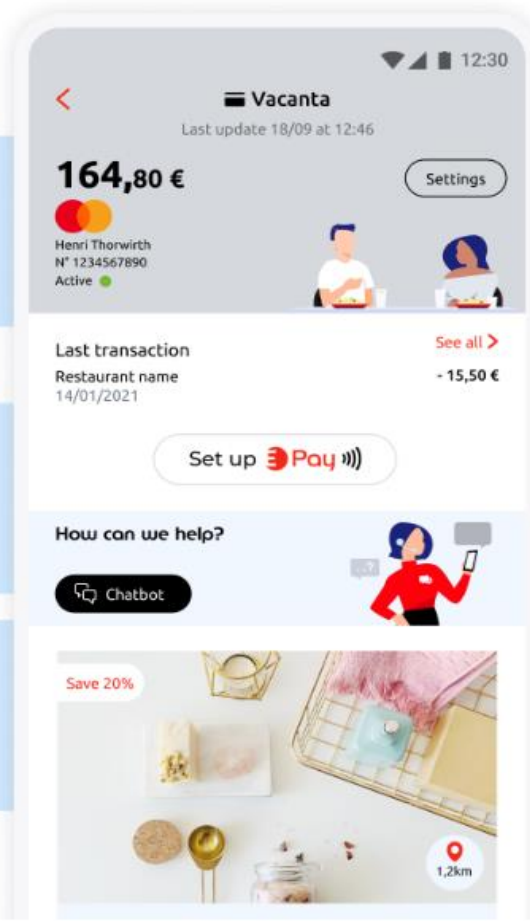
12:30

<
Vacanta
Last update 18/09 at 12:46

164,80 €
Settings

Henri Thorwirth
N° 1234567890
Active

Last transaction
See all >
Restaurant name
- 15,50 €
14/01/2021

Set up Pay

How can we help?

Chatbot

Save 20%

1,2km